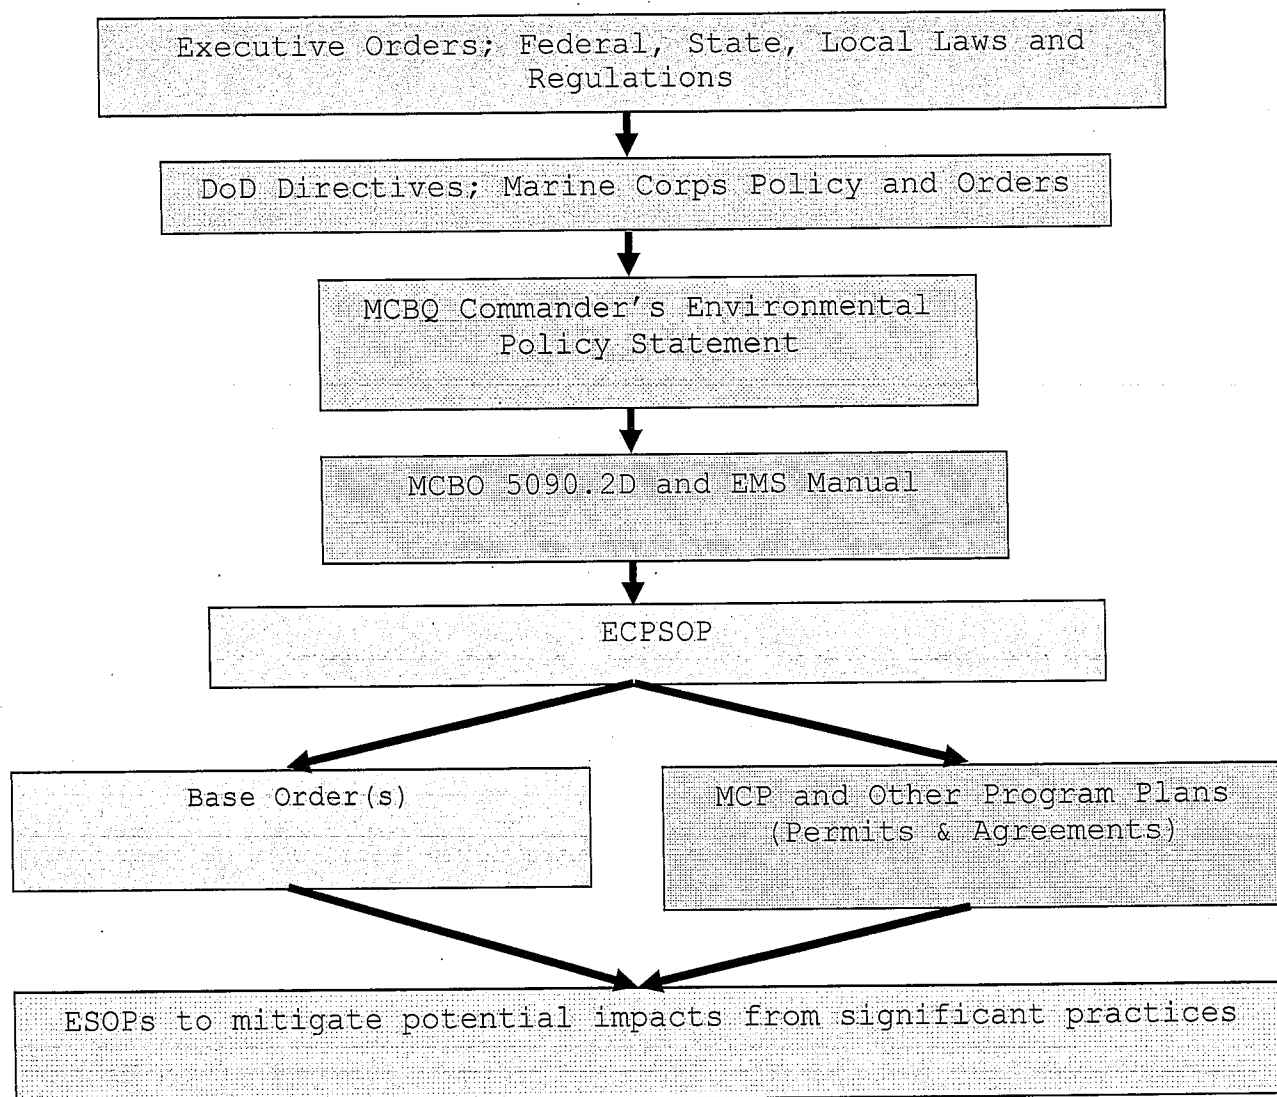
Executive Orders; Federal, State, Local Laws and Regulations

DoD Directives; Marine Corps Policy and Orders

MCBQ Commander's Environmental Policy Statement

MCBO 5090.2D and EMS Manual

ECPSOP

Base Order(s)

MCP and Other Program Plans (Permits & Agreements)

ESOPs to mitigate potential impacts from significant practices